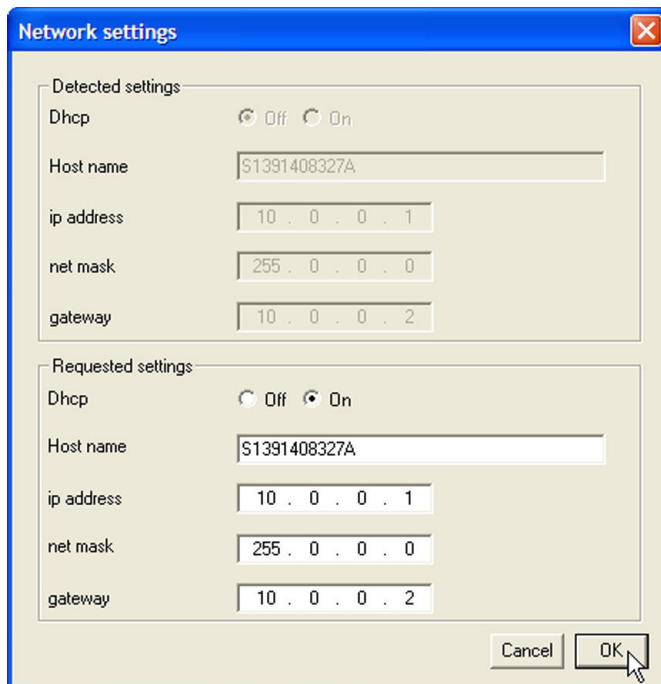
Network settings

Detected settings

Dhcp Off On

Host name S1391408327A

ip address 10 . 0 . 0 . 1

net mask 255 . 0 . 0 . 0

gateway 10 . 0 . 0 . 2

Requested settings

Dhcp Off On

Host name S1391408327A

ip address 10 . 0 . 0 . 1

net mask 255 . 0 . 0 . 0

gateway 10 . 0 . 0 . 2

Cancel OK